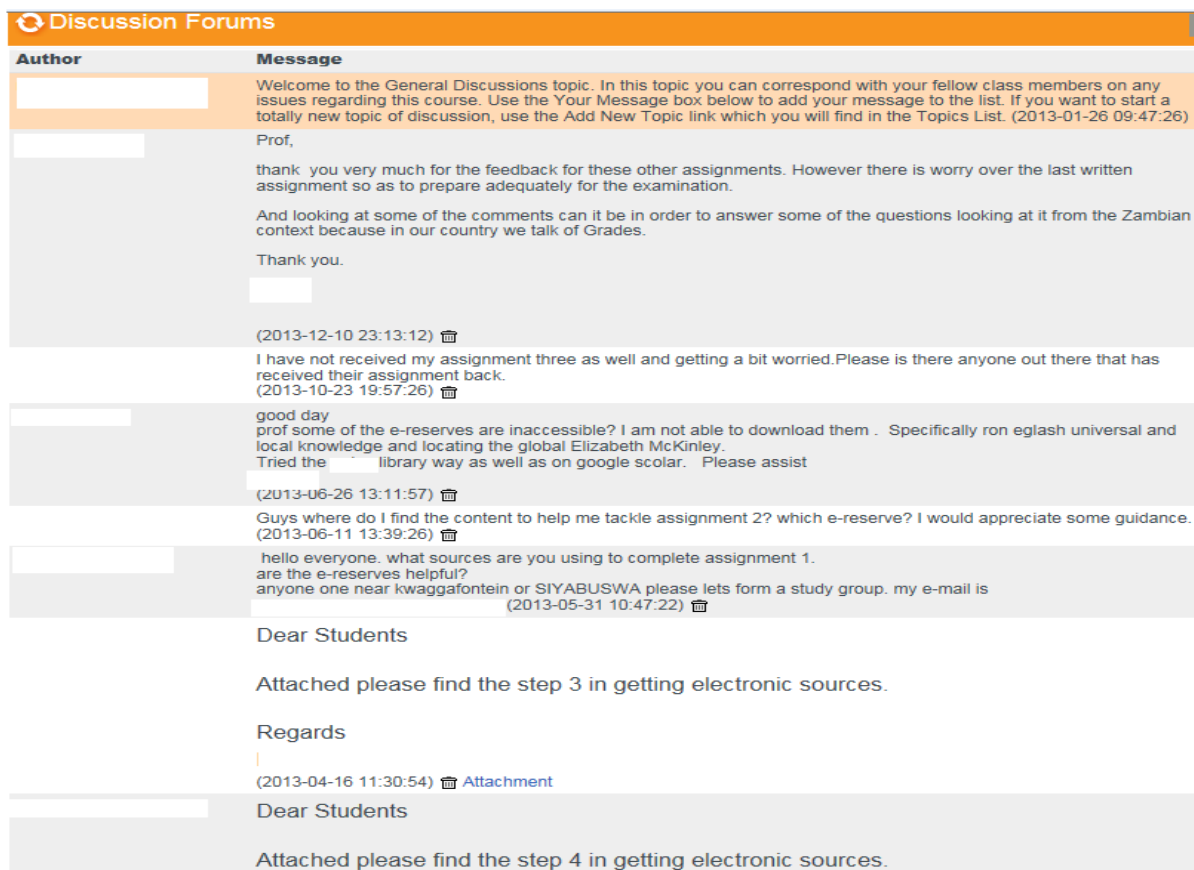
Discussion Forums

| Author | Message |
|---|---|
| | Welcome to the General Discussions topic. In this topic you can correspond with your fellow class members on any issues regarding this course. Use the Your Message box below to add your message to the list. If you want to start a totally new topic of discussion, use the Add New Topic link which you will find in the Topics List. (2013-01-26 09:47:26) |
| | Prof, thank you very much for the feedback for these other assignments. However there is worry over the last written assignment so as to prepare adequately for the examination. And looking at some of the comments can it be in order to answer some of the questions looking at it from the Zambian context because in our country we talk of Grades. Thank you. (2013-12-10 23:13:12) |
| | I have not received my assignment three as well and getting a bit worried.Please is there anyone out there that has received their assignment back. (2013-10-23 19:57:26) |
| | good day prof some of the e-reserves are inaccessible? I am not able to download them . Specifically ron eglash universal and local knowledge and locating the global Elizabeth McKinley. Tried the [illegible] library way as well as on google scolar. Please assist (2013-06-26 13:11:57) |
| | Guys where do I find the content to help me tackle assignment 2? which e-reserve? I would appreciate some guidance. (2013-06-11 13:39:26) |
| | hello everyone. what sources are you using to complete assignment 1. are the e-reserves helpful? anyone one near kwaggafontein or SIYABUSWA please lets form a study group. my e-mail is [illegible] (2013-05-31 10:47:22) |
| | Dear Students Attached please find the step 3 in getting electronic sources. Regards (2013-04-16 11:30:54) Attachment |
| | Dear Students Attached please find the step 4 in getting electronic sources. |